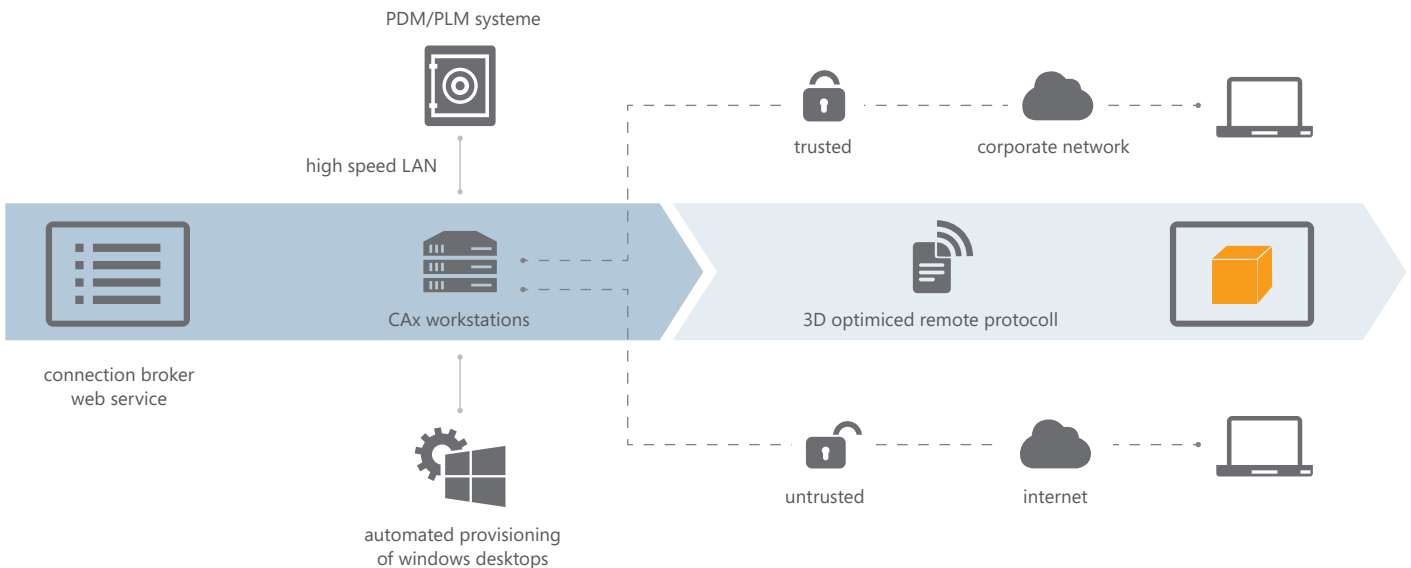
PDM/PLM systeme

high speed LAN

trusted

corporate network

connection broker web service

CAx workstations

3D optimiced remote protocoll

automated provisioning of windows desktops

untrusted

internet